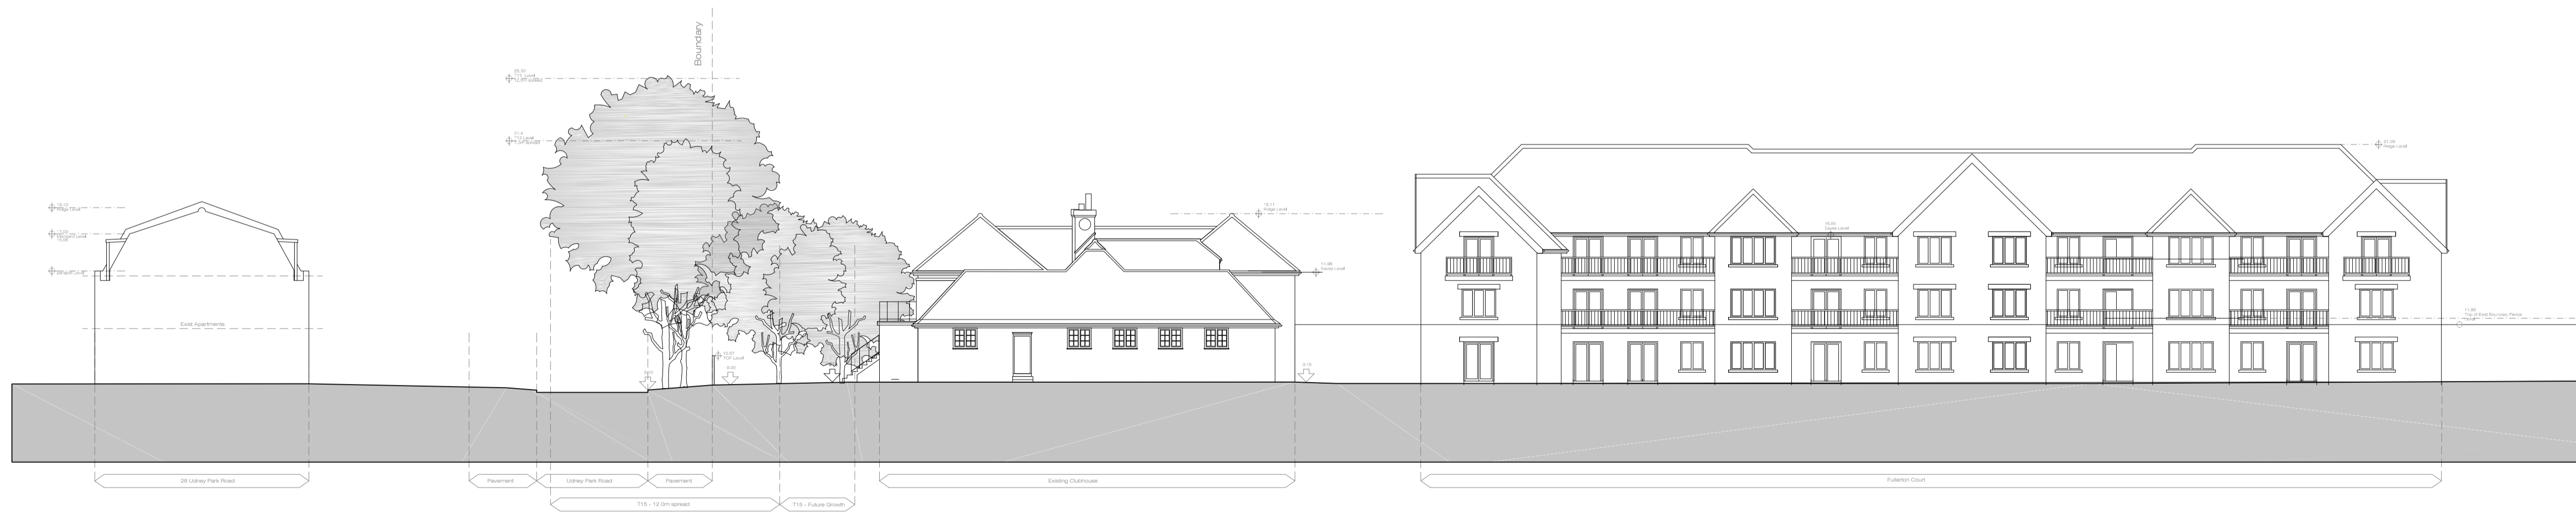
Boundary

25.50
T15 Level
(Lidar data)

21.4
T12 Level
(Lidar data)

16.12
Ridge Level

13.09
Eaves Level

East Apartments

18.11
Ridge Level

21.09
Ridge Level

11.96
Eaves Level

15.00
Eaves Level

11.98
Top of East Boundary Fence

10.07
TOF Level

9.00

9.15

28 Udney Park Road

Pavement

Udney Park Road

Pavement

T15 - 12.0m spread

T15 - Future Growth

Existing Clubhouse

Fullerton Court